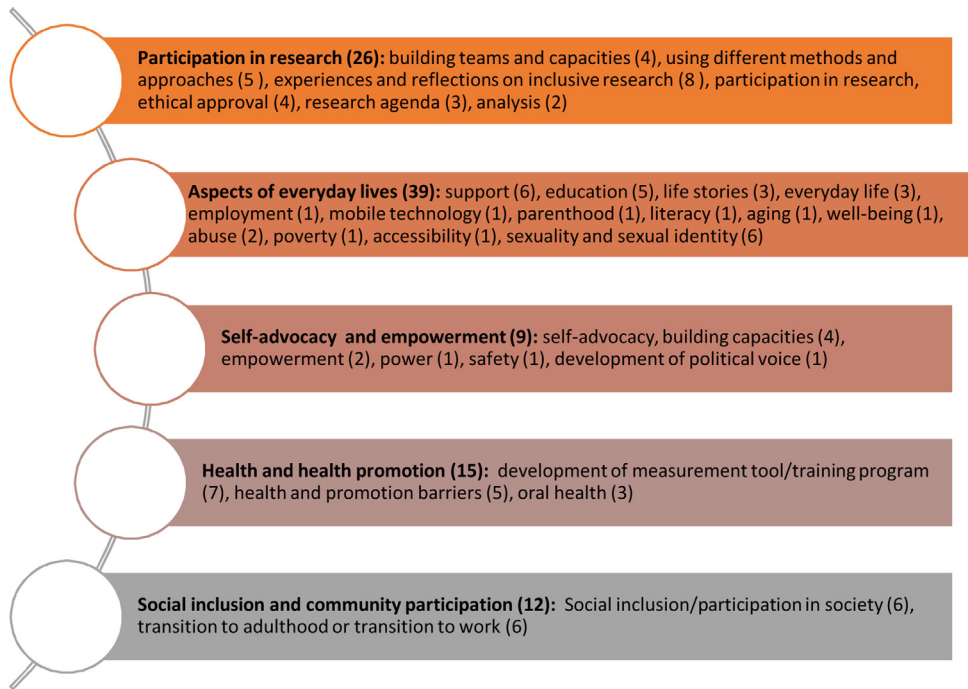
**Participation in research (26):** building teams and capacities (4), using different methods and approaches (5 ), experiences and reflections on inclusive research (8 ), participation in research, ethical approval (4), research agenda (3), analysis (2)

**Aspects of everyday lives (39):** support (6), education (5), life stories (3), everyday life (3), employment (1), mobile technology (1), parenthood (1), literacy (1), aging (1), well-being (1), abuse (2), poverty (1), accessibility (1), sexuality and sexual identity (6)

**Self-advocacy and empowerment (9):** self-advocacy, building capacities (4), empowerment (2), power (1), safety (1), development of political voice (1)

**Health and health promotion (15):** development of measurement tool/training program (7), health and promotion barriers (5), oral health (3)

**Social inclusion and community participation (12):** Social inclusion/participation in society (6), transition to adulthood or transition to work (6)